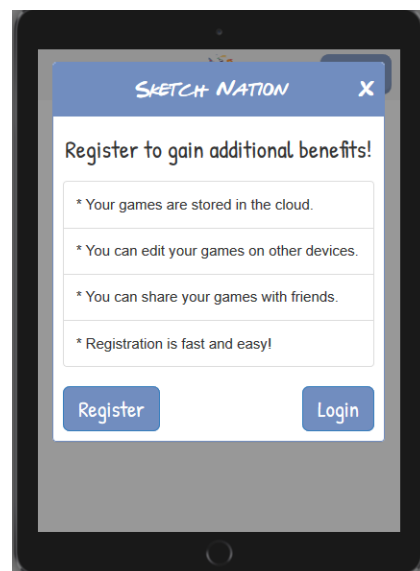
Sketch Nation X

Register to gain additional benefits!

* Your games are stored in the cloud.

* You can edit your games on other devices.

* You can share your games with friends.

* Registration is fast and easy!

Register

Login